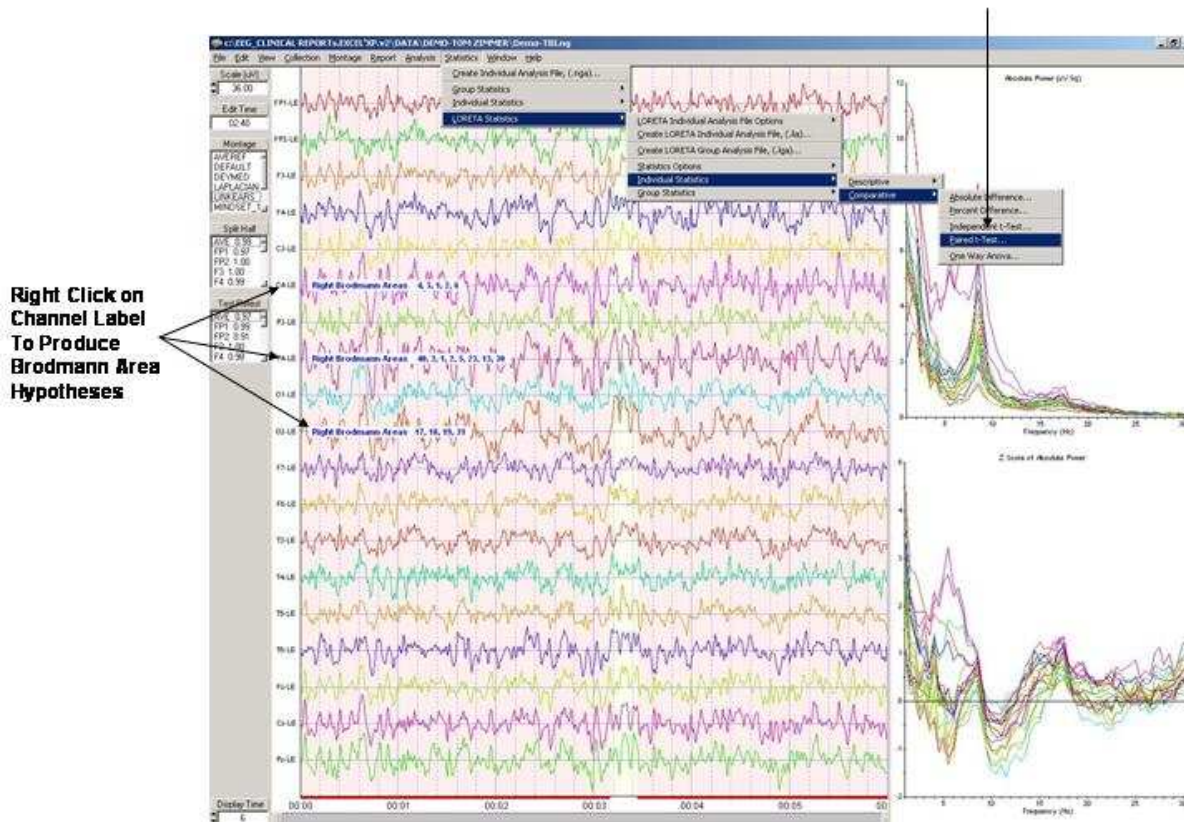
c:\EEG_CLINICAL REPORTs\EXCEL\XP.v2\DATA\DEMO-TOM ZIMMER\Demo-TBI.nsg

File Edit View Collection Montage Report Analysis Statistics Window Help

Create Individual Analysis File, (.nga)...
Group Statistics
Individual Statistics
LORETA Statistics

LORETA Individual Analysis File Options
Create LORETA Individual Analysis File, (.lia)...
Create LORETA Group Analysis File, (.lga)...
Statistics Options
Individual Statistics
Group Statistics

Descriptive
Comparative

Absolute Difference...
Percent Difference...
Independent t-Test...
Paired t-Test...
One Way Anova...

Scale (uV)
36.00
Edit Time
02:40
Montage
AVEREF
DEFAULT
DEYMED
LAPLACIAN
LINKEARS
MINDSET
Split Half
AVE 0.98
FP1 0.97
FP2 1.00
F3 1.00
F4 0.99
Test Retest
AVE 0.92
FP1 0.99
FP2 0.91
F3 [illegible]
F4 0.90

FP1-LE
FP2-LE
F3-LE
F4-LE
C3-LE
C4-LE
P3-LE
P4-LE
O1-LE
O2-LE
F7-LE
F8-LE
T3-LE
T4-LE
T5-LE
T6-LE
Fz-LE
Cz-LE
Pz-LE

Right Brodmann Areas 4, 3, 1, 2, 6
Right Brodmann Areas 40, 3, 1, 2, 5, 23, 13, 39
Right Brodmann Areas 17, 18, 19, 31

Right Click on Channel Label To Produce Brodmann Area Hypotheses

Display Time
6

00:00 00:01 00:02 00:03 00:04 00:05 00:

Absolute Power (uV Sq)
Frequency (Hz)
Z Score of Absolute Power
Frequency (Hz)